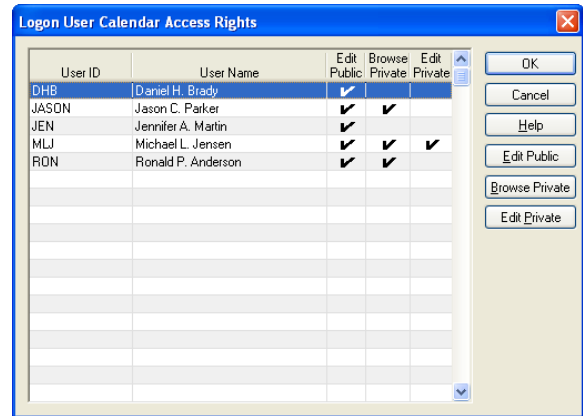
Logon User Calendar Access Rights

| User ID | User Name | Edit Public | Browse Private | Edit Private |
|---|---|---|---|---|
| DHB | Daniel H. Brady | ✔ | | |
| JASON | Jason C. Parker | ✔ | ✔ | |
| JEN | Jennifer A. Martin | ✔ | | |
| MLJ | Michael L. Jensen | ✔ | ✔ | ✔ |
| RON | Ronald P. Anderson | ✔ | ✔ | |

OK
Cancel
Help
Edit Public
Browse Private
Edit Private